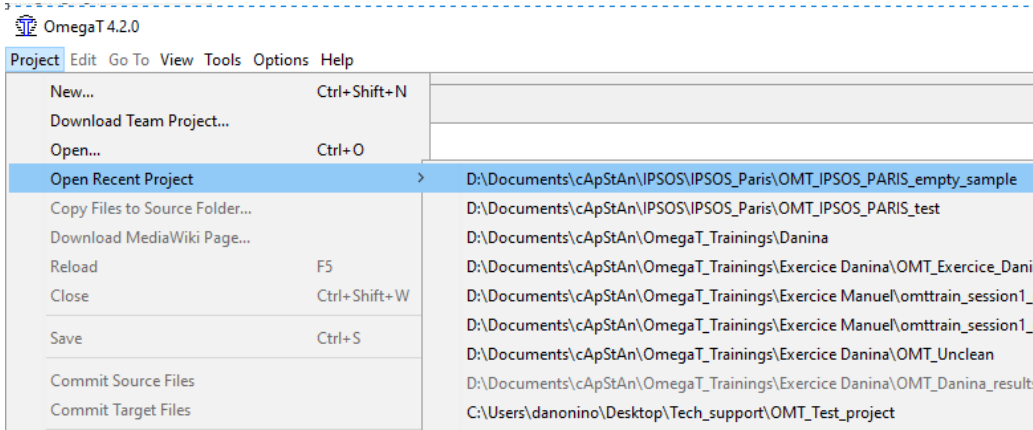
OmegaT 4.2.0

Project Edit Go To View Tools Options Help

New... Ctrl+Shift+N
Download Team Project...
Open... Ctrl+O
Open Recent Project
Copy Files to Source Folder...
Download MediaWiki Page...
Reload F5
Close Ctrl+Shift+W
Save Ctrl+S
Commit Source Files
Commit Target Files

D:\Documents\cApStAn\IPSOS\IPSOS_Paris\OMT_IPSOS_PARIS_empty_sample
D:\Documents\cApStAn\IPSOS\IPSOS_Paris\OMT_IPSOS_PARIS_test
D:\Documents\cApStAn\OmegaT_Trainings\Danina
D:\Documents\cApStAn\OmegaT_Trainings\Exercice Danina\OMT_Exercice_Dani
D:\Documents\cApStAn\OmegaT_Trainings\Exercice Manuel\omttrain_session1_
D:\Documents\cApStAn\OmegaT_Trainings\Exercice Manuel\omttrain_session1_
D:\Documents\cApStAn\OmegaT_Trainings\Exercice Danina\OMT_Unclean
D:\Documents\cApStAn\OmegaT_Trainings\Exercice Danina\OMT_Danina_result
C:\Users\danonino\Desktop\Tech_support\OMT_Test_project